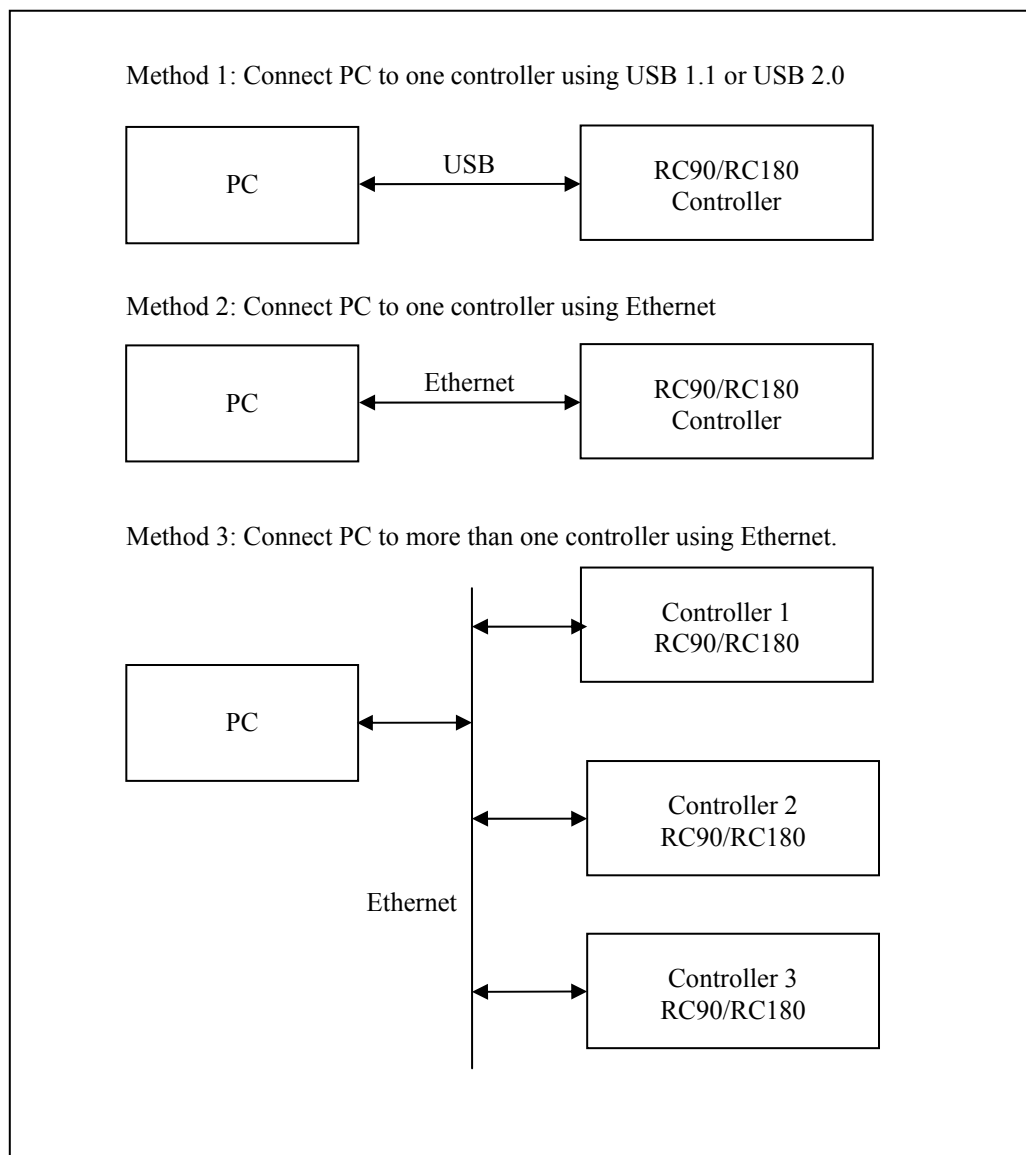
Method 1: Connect PC to one controller using USB 1.1 or USB 2.0

PC

USB

RC90/RC180 Controller

Method 2: Connect PC to one controller using Ethernet

PC

Ethernet

RC90/RC180 Controller

Method 3: Connect PC to more than one controller using Ethernet.

Controller 1 RC90/RC180

PC

Controller 2 RC90/RC180

Ethernet

Controller 3 RC90/RC180